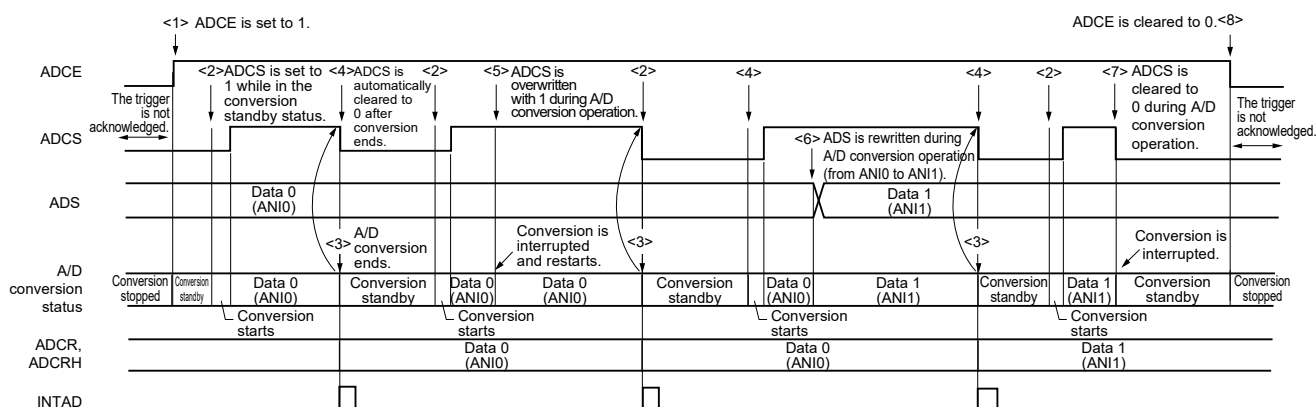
<1> ADCE is set to 1.

ADCE is cleared to 0.<8>

ADCE

<2>ADCS is set to 1 while in the conversion standby status.

<4>ADCS is automatically cleared to 0 after conversion ends.

<2>

<5>ADCS is overwritten with 1 during A/D conversion operation.

<2>

<4>

<4>

<2>

<7> ADCS is cleared to 0 during A/D conversion operation.

The trigger is not acknowledged.

The trigger is not acknowledged.

ADCS

<6> ADS is rewritten during A/D conversion operation (from ANI0 to ANI1).

ADS

Data 0 (ANI0)

Data 1 (ANI1)

<3> A/D conversion ends.

Conversion is interrupted and restarts.

<3>

<3>

Conversion is interrupted.

A/D conversion status

Conversion stopped

Conversion standby

Data 0 (ANI0)

Conversion standby

Data 0 (ANI0)

Data 0 (ANI0)

Conversion standby

Data 0 (ANI0)

Data 1 (ANI1)

Conversion standby

Data 1 (ANI1)

Conversion standby

Conversion stopped

Conversion starts

Conversion starts

Conversion starts

Conversion starts

ADCR, ADCRH

Data 0 (ANI0)

Data 0 (ANI0)

Data 1 (ANI1)

INTAD